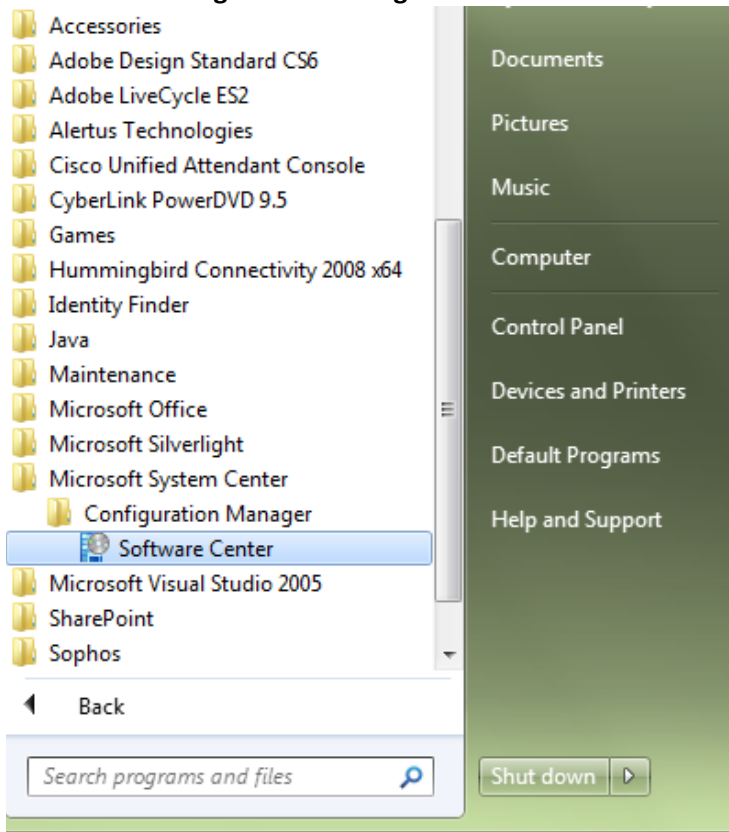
Accessories
Adobe Design Standard CS6
Adobe LiveCycle ES2
Alertus Technologies
Cisco Unified Attendant Console
CyberLink PowerDVD 9.5
Games
Hummingbird Connectivity 2008 x64
Identity Finder
Java
Maintenance
Microsoft Office
Microsoft Silverlight
Microsoft System Center
Configuration Manager
Software Center
Microsoft Visual Studio 2005
SharePoint
Sophos
Back
Search programs and files

Documents
Pictures
Music
Computer
Control Panel
Devices and Printers
Default Programs
Help and Support
Shut down